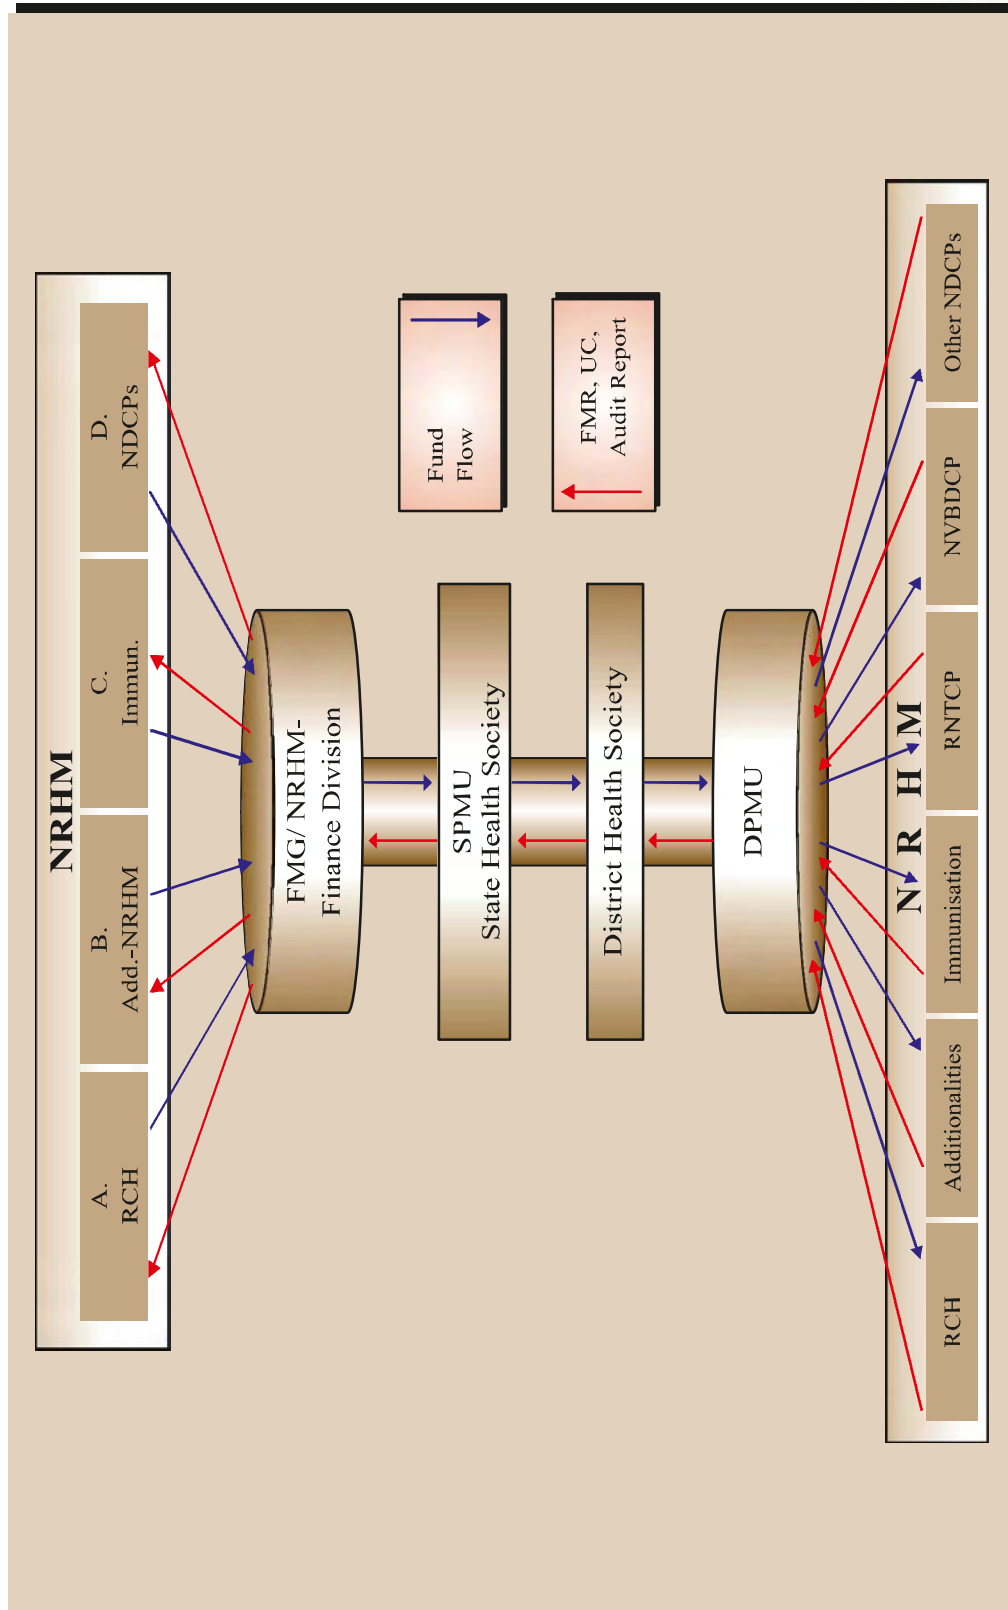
NRHM

A. RCH

B. Add.-NRHM

C. Immun.

D. NDCPs

FMG/ NRHM- Finance Division

SPMU State Health Society

District Health Society

DPMU

Fund Flow

FMR, UC, Audit Report

N R H M

RCH

Additionalities

Immunisation

RNTCP

NVBDCP

Other NDCPs